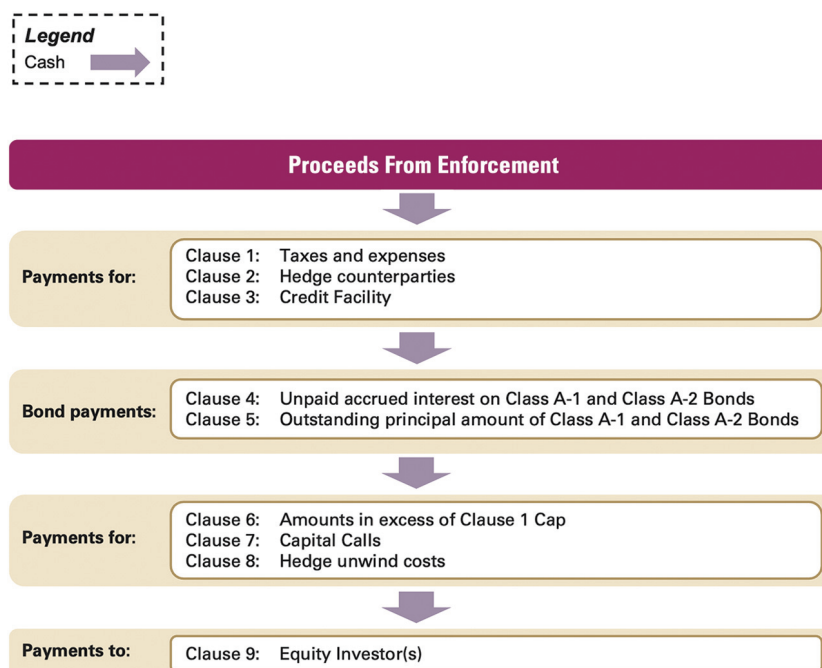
Legend
Cash

Proceeds From Enforcement

Payments for:
Clause 1: Taxes and expenses
Clause 2: Hedge counterparties
Clause 3: Credit Facility

Bond payments:
Clause 4: Unpaid accrued interest on Class A-1 and Class A-2 Bonds
Clause 5: Outstanding principal amount of Class A-1 and Class A-2 Bonds

Payments for:
Clause 6: Amounts in excess of Clause 1 Cap
Clause 7: Capital Calls
Clause 8: Hedge unwind costs

Payments to:
Clause 9: Equity Investor(s)